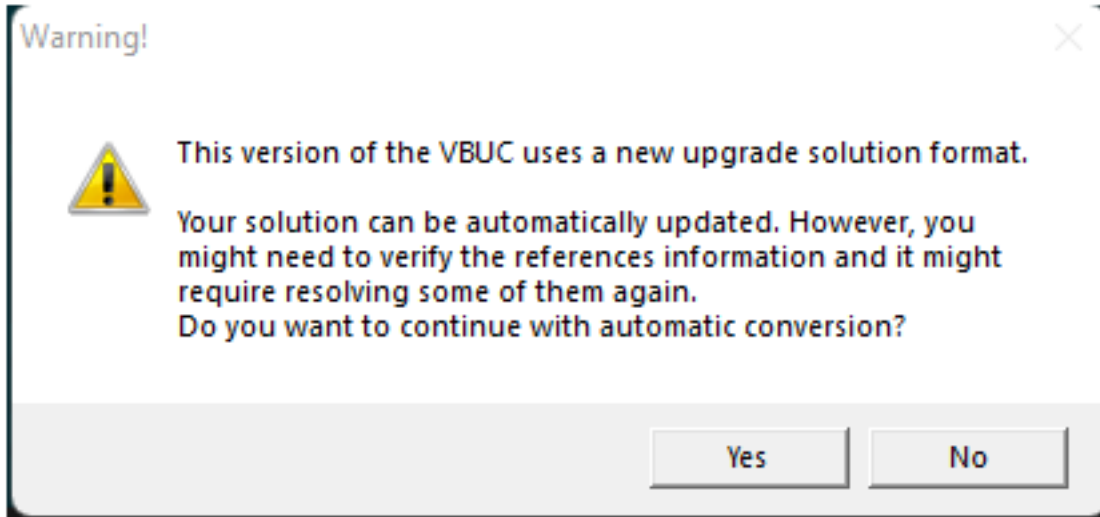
Warning!

This version of the VBUC uses a new upgrade solution format.

Your solution can be automatically updated. However, you might need to verify the references information and it might require resolving some of them again.
Do you want to continue with automatic conversion?

Yes
No